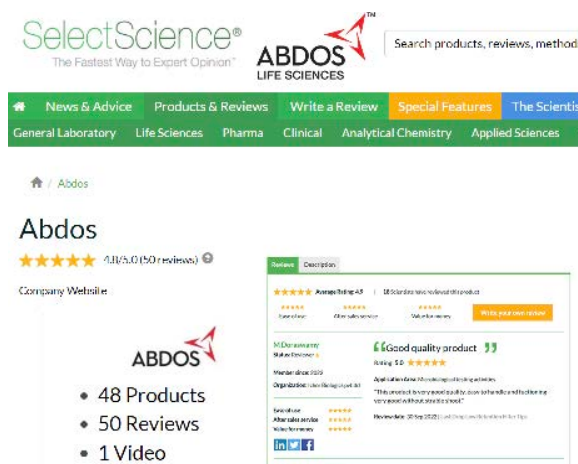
SelectScience®
The Fastest Way to Expert Opinion™

ABDOS™
LIFE SCIENCES

Search products, reviews, method

News & Advice | Products & Reviews | Write a Review | Special Features | The Scientis

General Laboratory | Life Sciences | Pharma | Clinical | Analytical Chemistry | Applied Sciences

Abdos

Abdos

★★★★★ 4.8/5.0 (50 reviews)

Company Website

ABDOS

• 48 Products
• 50 Reviews
• 1 Video

Reviews | Description

★★★★★ Average Rating 4.8 | 18 Scientists have reviewed this product

★★★★★ Ease of use | ★★★★★ After sales service | ★★★★★ Value for money

Write your own review

M.Duraswamy
Status: Reviewer

Member since: 2020

Organization: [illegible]

Ease of use ★★★★★
After sales service ★★★★★
Value for money ★★★★★

"Good quality product"

Rating: 5.0 ★★★★★

Application Area: Microbiological testing activities

"This product is very good quality, easy to handle and for cleaning very good without any stains so ok"

Review date: 28 Sep 2022 | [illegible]